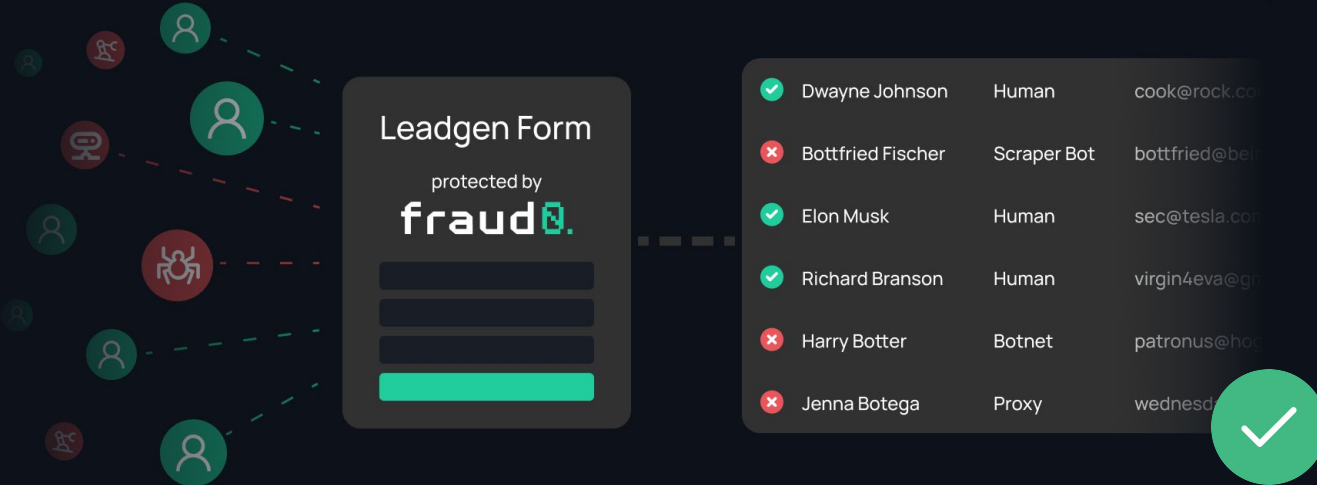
Leadgen Form

protected by

fraud0.

| Dwayne Johnson | Human | cook@rock.co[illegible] |
| Bottfried Fischer | Scraper Bot | bottfried@bei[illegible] |
| Elon Musk | Human | sec@tesla.co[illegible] |
| Richard Branson | Human | virgin4eva@g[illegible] |
| Harry Botter | Botnet | patronus@hog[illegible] |
| Jenna Botega | Proxy | wednesd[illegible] |